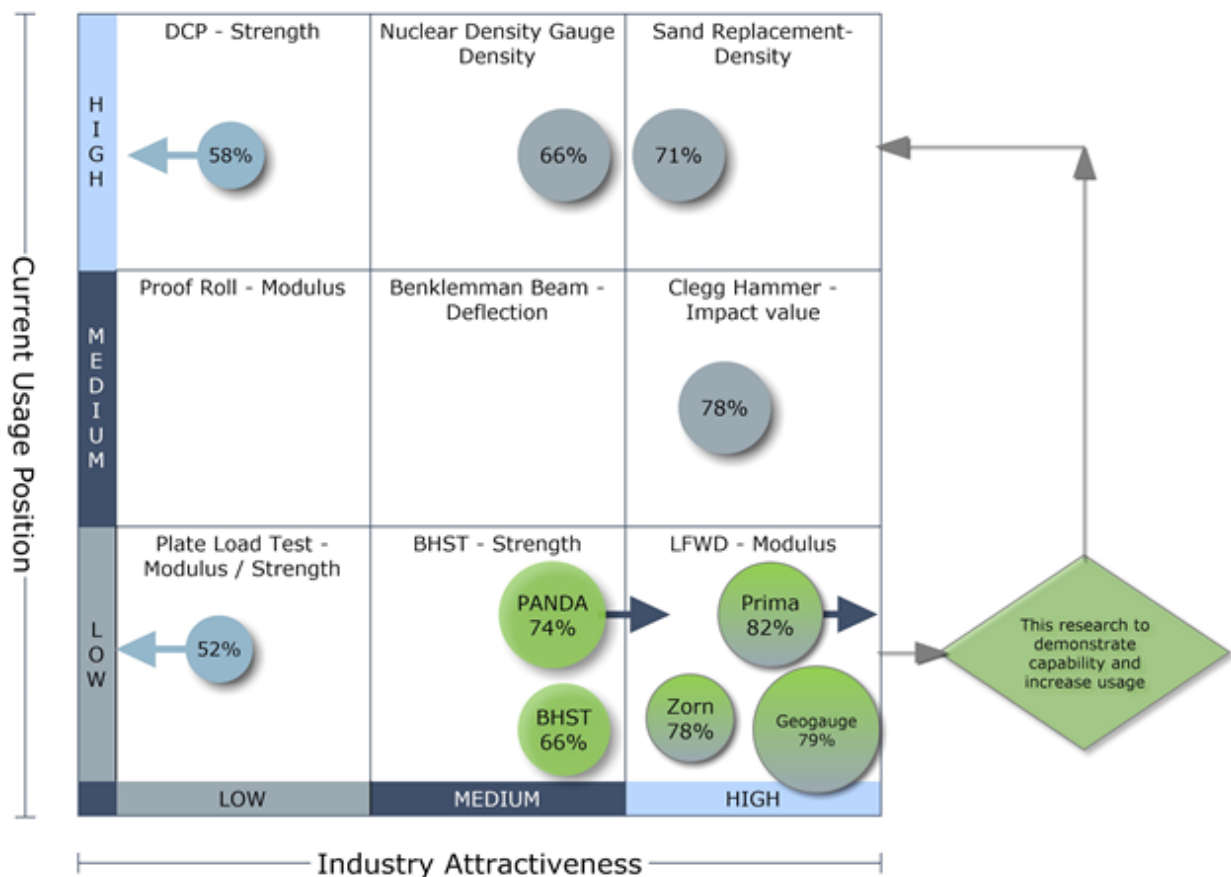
Current Usage Position

HIGH

DCP - Strength

58%

Nuclear Density Gauge Density

66%

Sand Replacement-Density

71%

MEDIUM

Proof Roll - Modulus

Benklemman Beam - Deflection

Clegg Hammer - Impact value

78%

LOW

Plate Load Test - Modulus / Strength

52%

BHST - Strength

PANDA 74%

BHST 66%

LFWD - Modulus

Prima 82%

Zorn 78%

Geogauge 79%

This research to demonstrate capability and increase usage

LOW

MEDIUM

HIGH

Industry Attractiveness